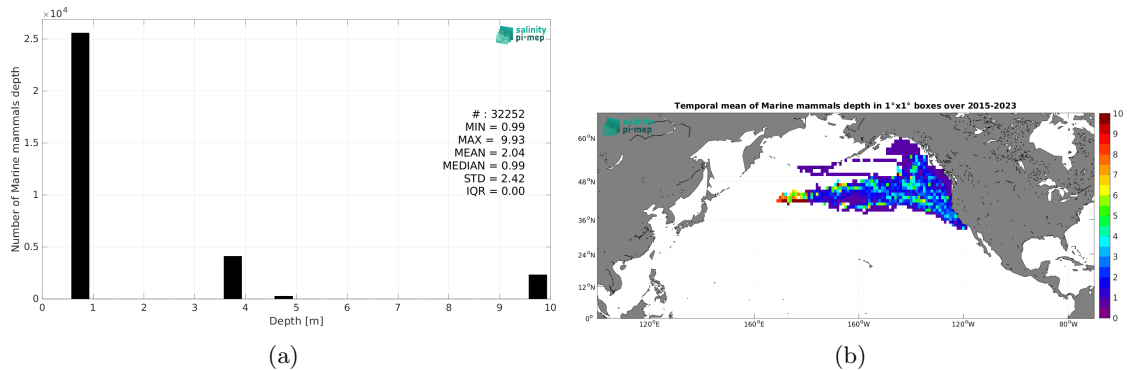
$\times 10^4$

salinity pi-mep

Number of Marine mammals depth

2.5
2
1.5
1
0.5
0

# : 32252
MIN = 0.99
MAX = 9.93
MEAN = 2.04
MEDIAN = 0.99
STD = 2.42
IQR = 0.00

0 1 2 3 4 5 6 7 8 9 10

Depth [m]

(a)

Temporal mean of Marine mammals depth in 1°x1° boxes over 2015-2023

salinity pi-mep

60°N
48°N
36°N
24°N
12°N
0°

120°E 160°E 160°W 120°W 80°W

10
9
8
7
6
5
4
3
2
1
0

(b)